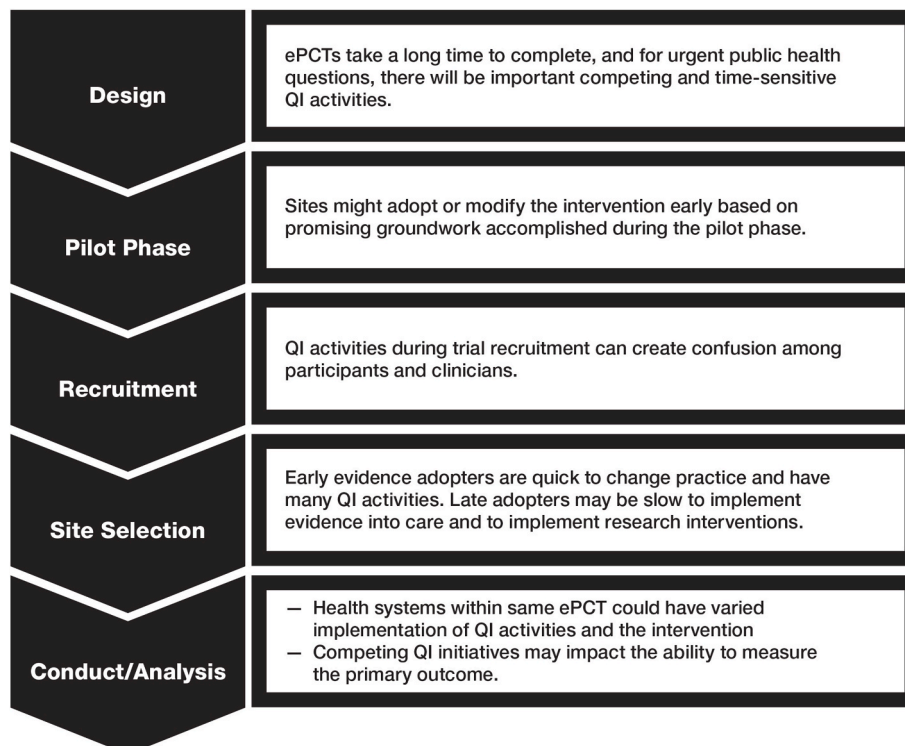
Design

ePCTs take a long time to complete, and for urgent public health questions, there will be important competing and time-sensitive QI activities.

Pilot Phase

Sites might adopt or modify the intervention early based on promising groundwork accomplished during the pilot phase.

Recruitment

QI activities during trial recruitment can create confusion among participants and clinicians.

Site Selection

Early evidence adopters are quick to change practice and have many QI activities. Late adopters may be slow to implement evidence into care and to implement research interventions.

Conduct/Analysis

— Health systems within same ePCT could have varied implementation of QI activities and the intervention
— Competing QI initiatives may impact the ability to measure the primary outcome.